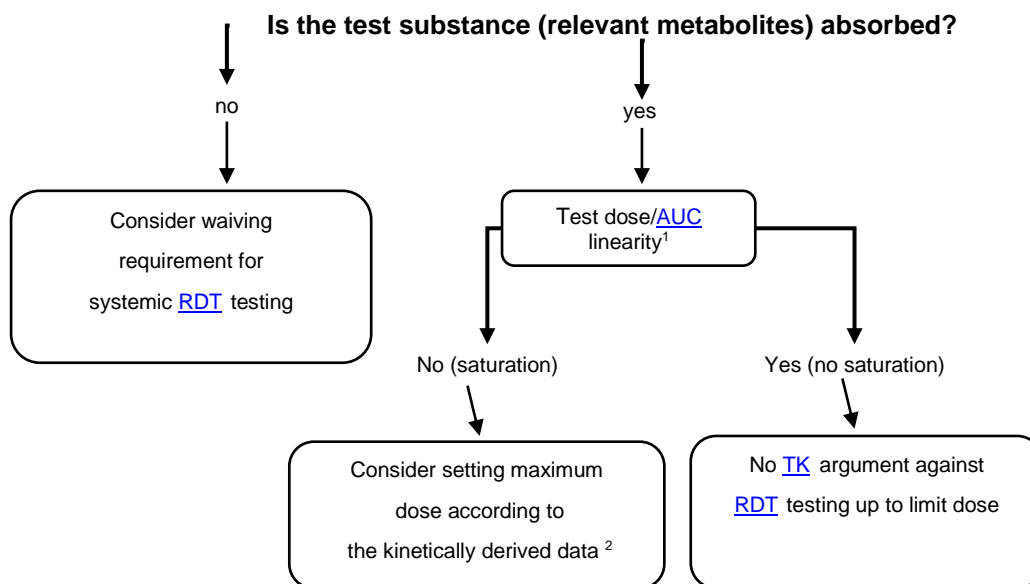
Is the test substance (relevant metabolites) absorbed?

no

yes

Consider waiving requirement for systemic RDT testing

Test dose/AUC linearity$^1$

No (saturation)

Yes (no saturation)

Consider setting maximum dose according to the kinetically derived data $^2$

No TK argument against RDT testing up to limit dose